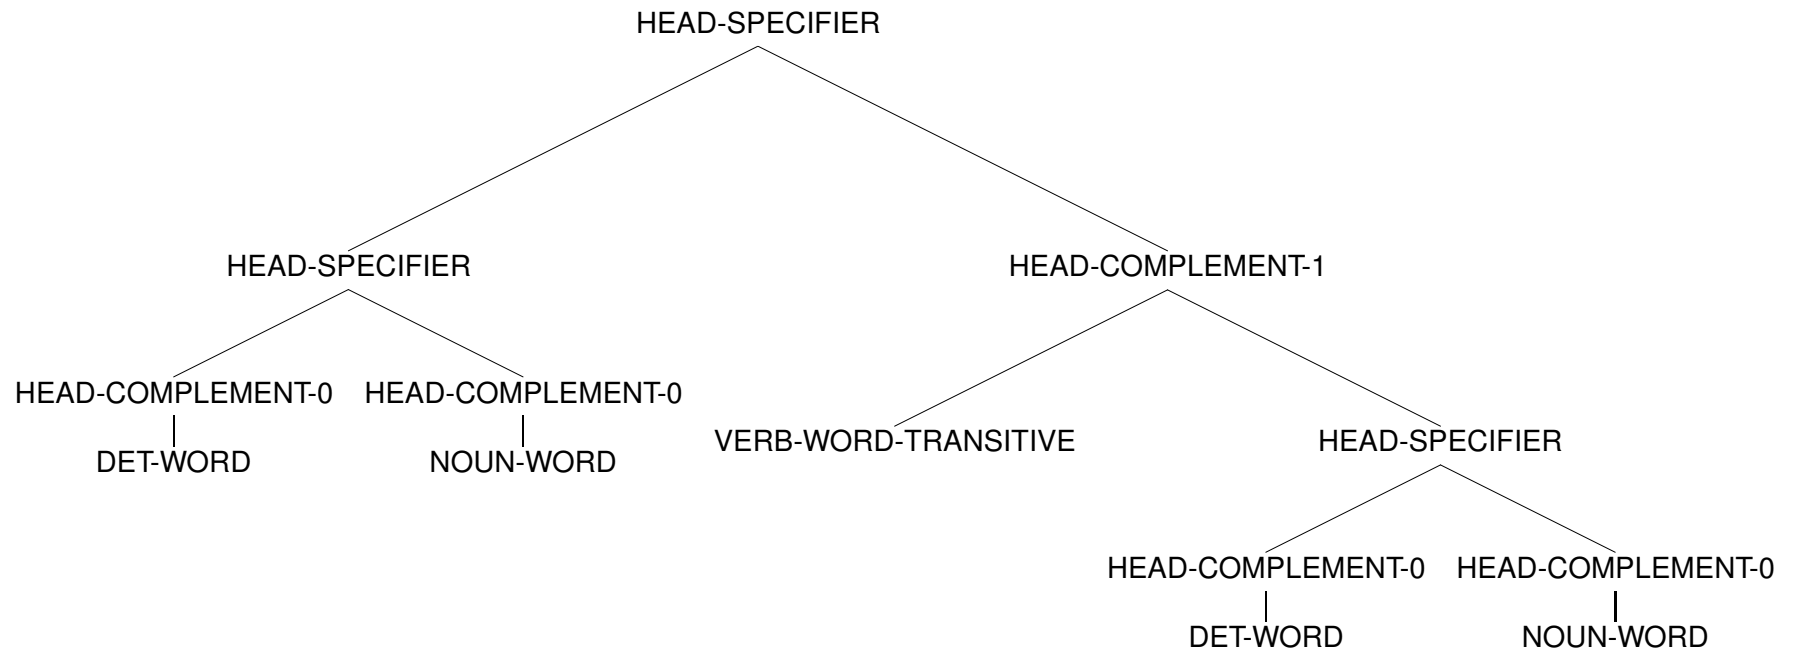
HEAD-SPECIFIER

HEAD-SPECIFIER

HEAD-COMPLEMENT-1

HEAD-COMPLEMENT-0

HEAD-COMPLEMENT-0

DET-WORD

NOUN-WORD

VERB-WORD-TRANSITIVE

HEAD-SPECIFIER

HEAD-COMPLEMENT-0

HEAD-COMPLEMENT-0

DET-WORD

NOUN-WORD